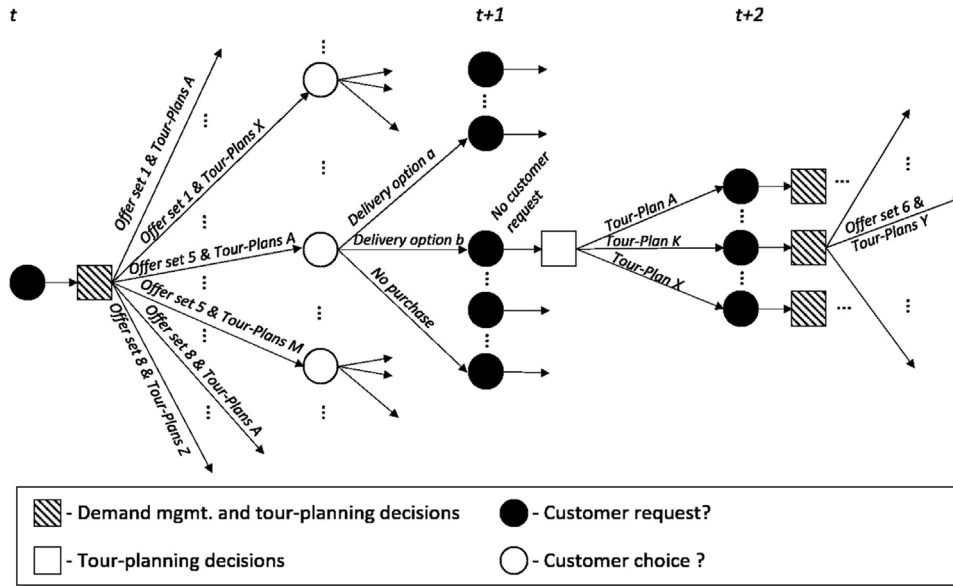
t

t+1

t+2

Offer set 1 & Tour-Plans A

Offer set 1 & Tour-Plans X

Offer set 5 & Tour-Plans A

Offer set 5 & Tour-Plans M

Offer set 8 & Tour-Plans A

Offer set 8 & Tour-Plans Z

Delivery option a

Delivery option b

No purchase

No customer request

Tour-Plan A

Tour-Plan K

Tour-Plan X

Offer set 6 & Tour-Plans Y

- Demand mgmt. and tour-planning decisions

- Customer request?

- Tour-planning decisions

- Customer choice ?